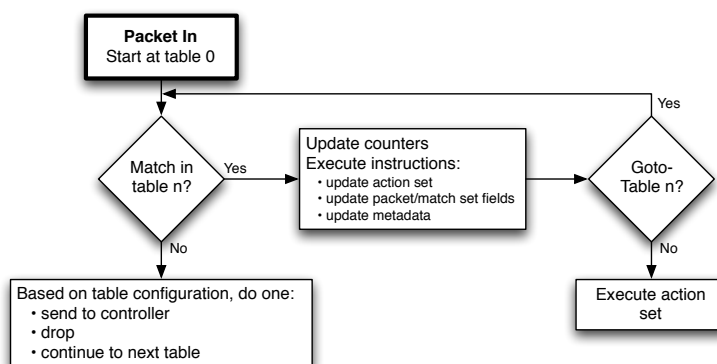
Packet In
Start at table 0

Yes

Match in table n?

Yes

Update counters
Execute instructions:
• update action set
• update packet/match set fields
• update metadata

Goto-Table n?

No

No

Based on table configuration, do one:
• send to controller
• drop
• continue to next table

Execute action set